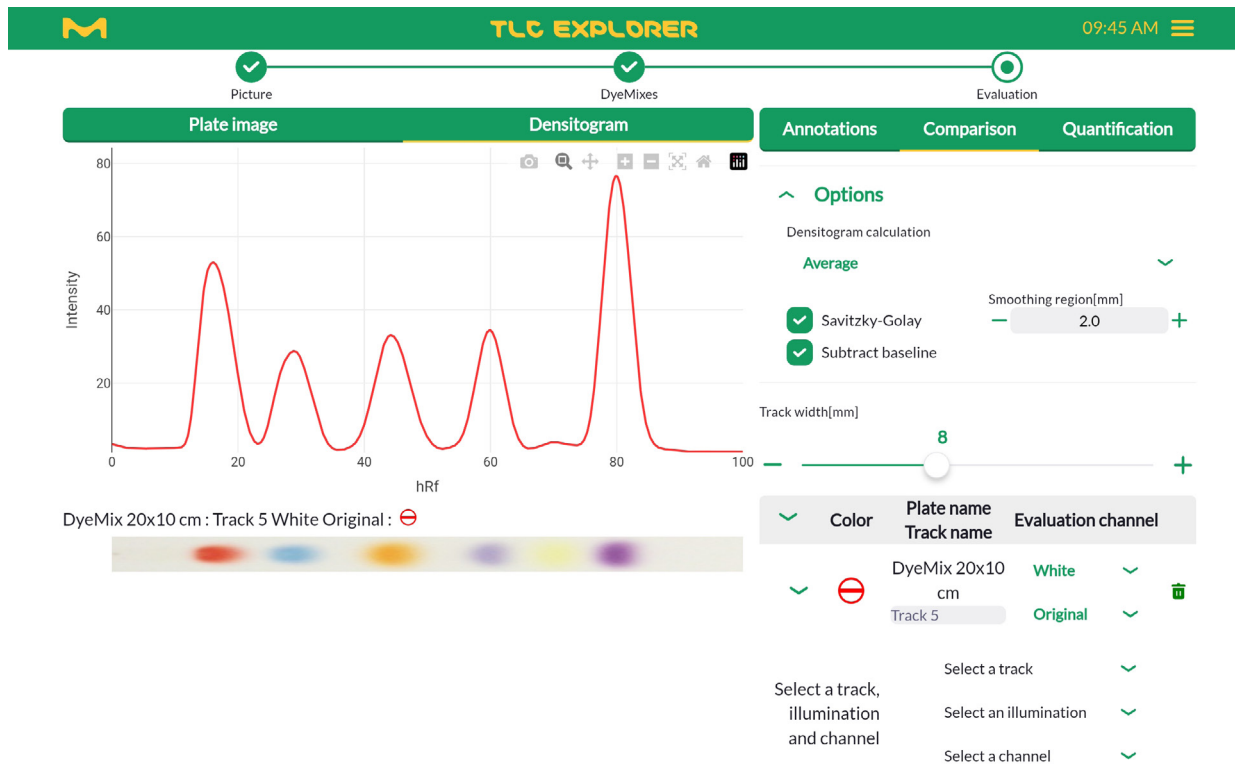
TLC EXPLORER

09:45 AM

Picture

DyeMixes

Evaluation

Plate image

Densitogram

Annotations

Comparison

Quantification

80

60

40

20

Intensity

0

20

40

60

80

100

hRf

DyeMix 20x10 cm : Track 5 White Original :

Options

Densitogram calculation

Average

Smoothing region[mm]

Savitzky-Golay

2.0

Subtract baseline

Track width[mm]

8

Color

Plate name
Track name

Evaluation channel

DyeMix 20x10 cm

Track 5

White

Original

Select a track, illumination and channel

Select a track

Select an illumination

Select a channel